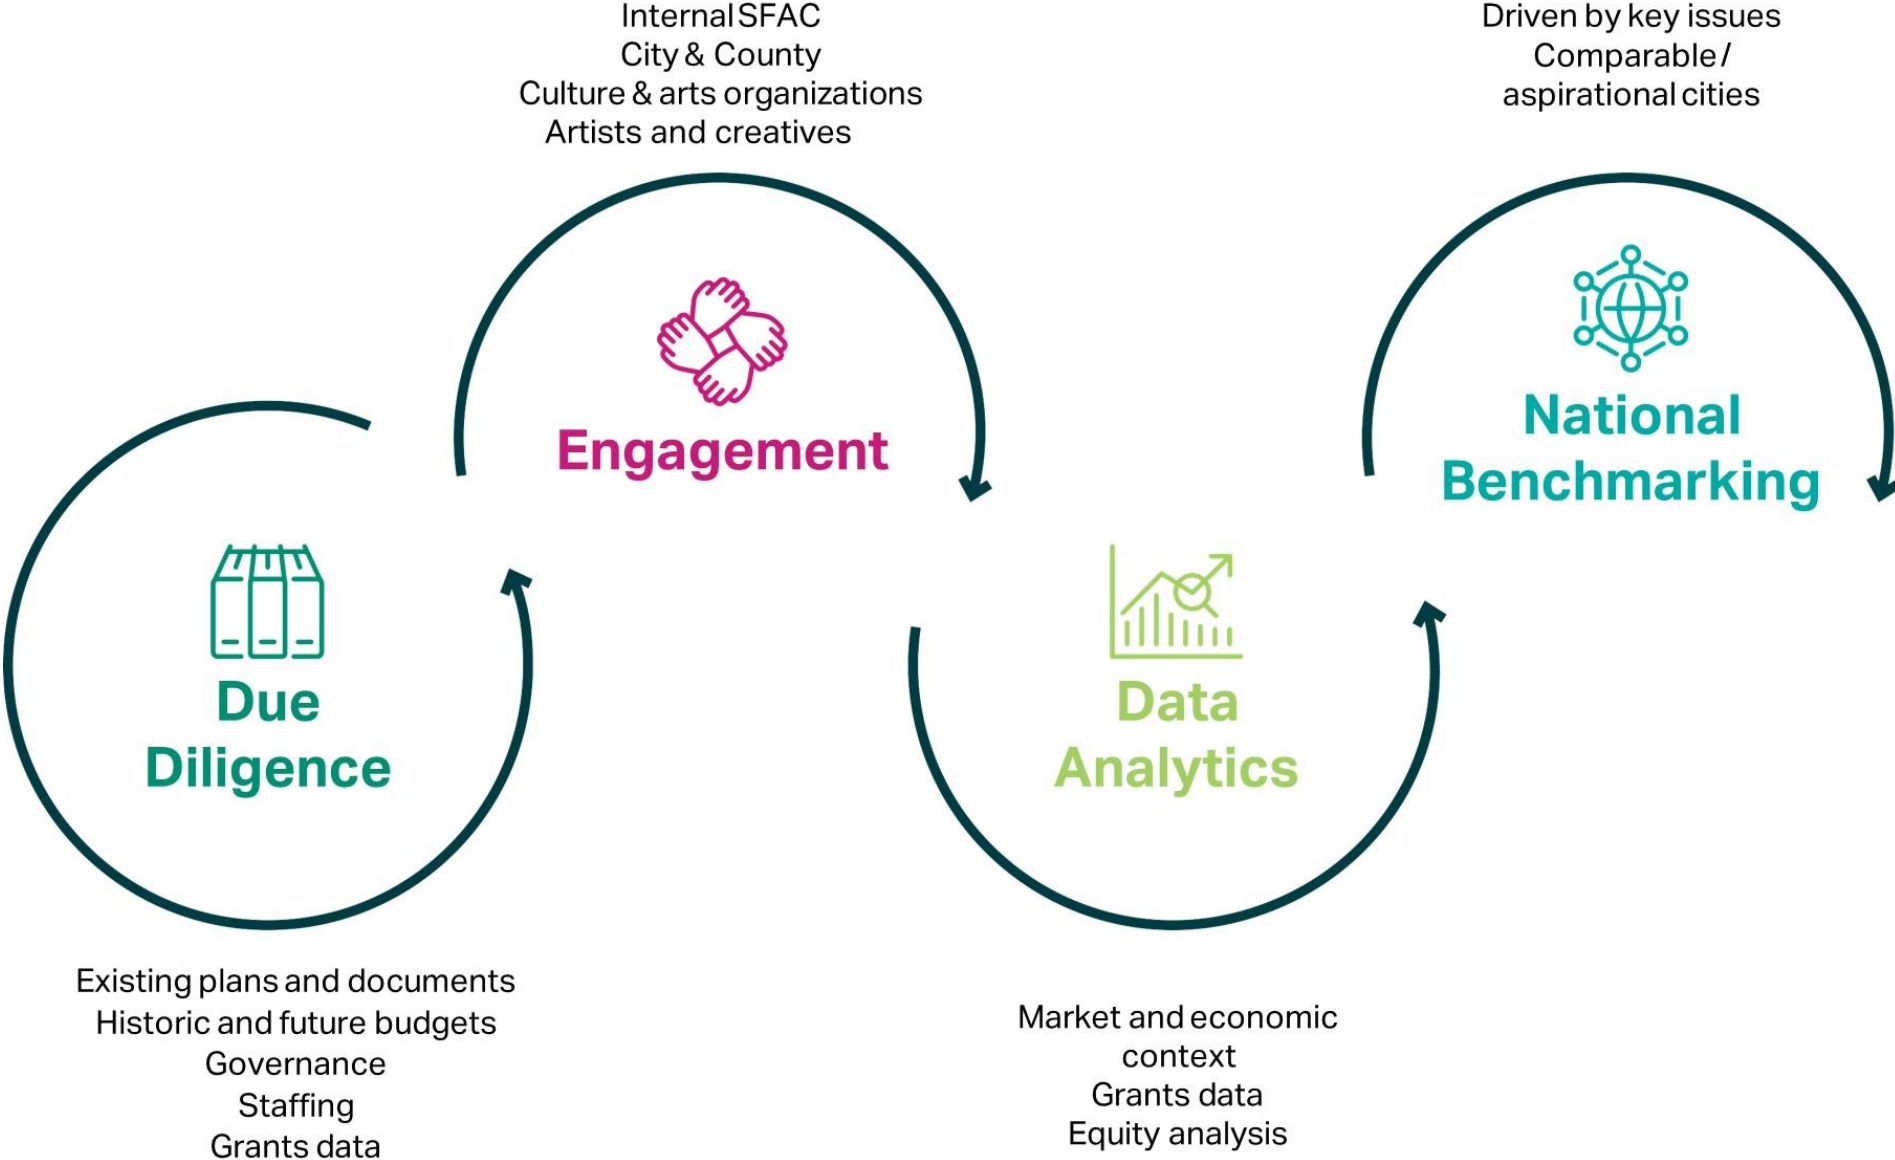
Internal SFAC
City & County
Culture & arts organizations
Artists and creatives

Driven by key issues
Comparable / aspirational cities

Engagement

National Benchmarking

Due Diligence

Data Analytics

Existing plans and documents
Historic and future budgets
Governance
Staffing
Grants data

Market and economic context
Grants data
Equity analysis